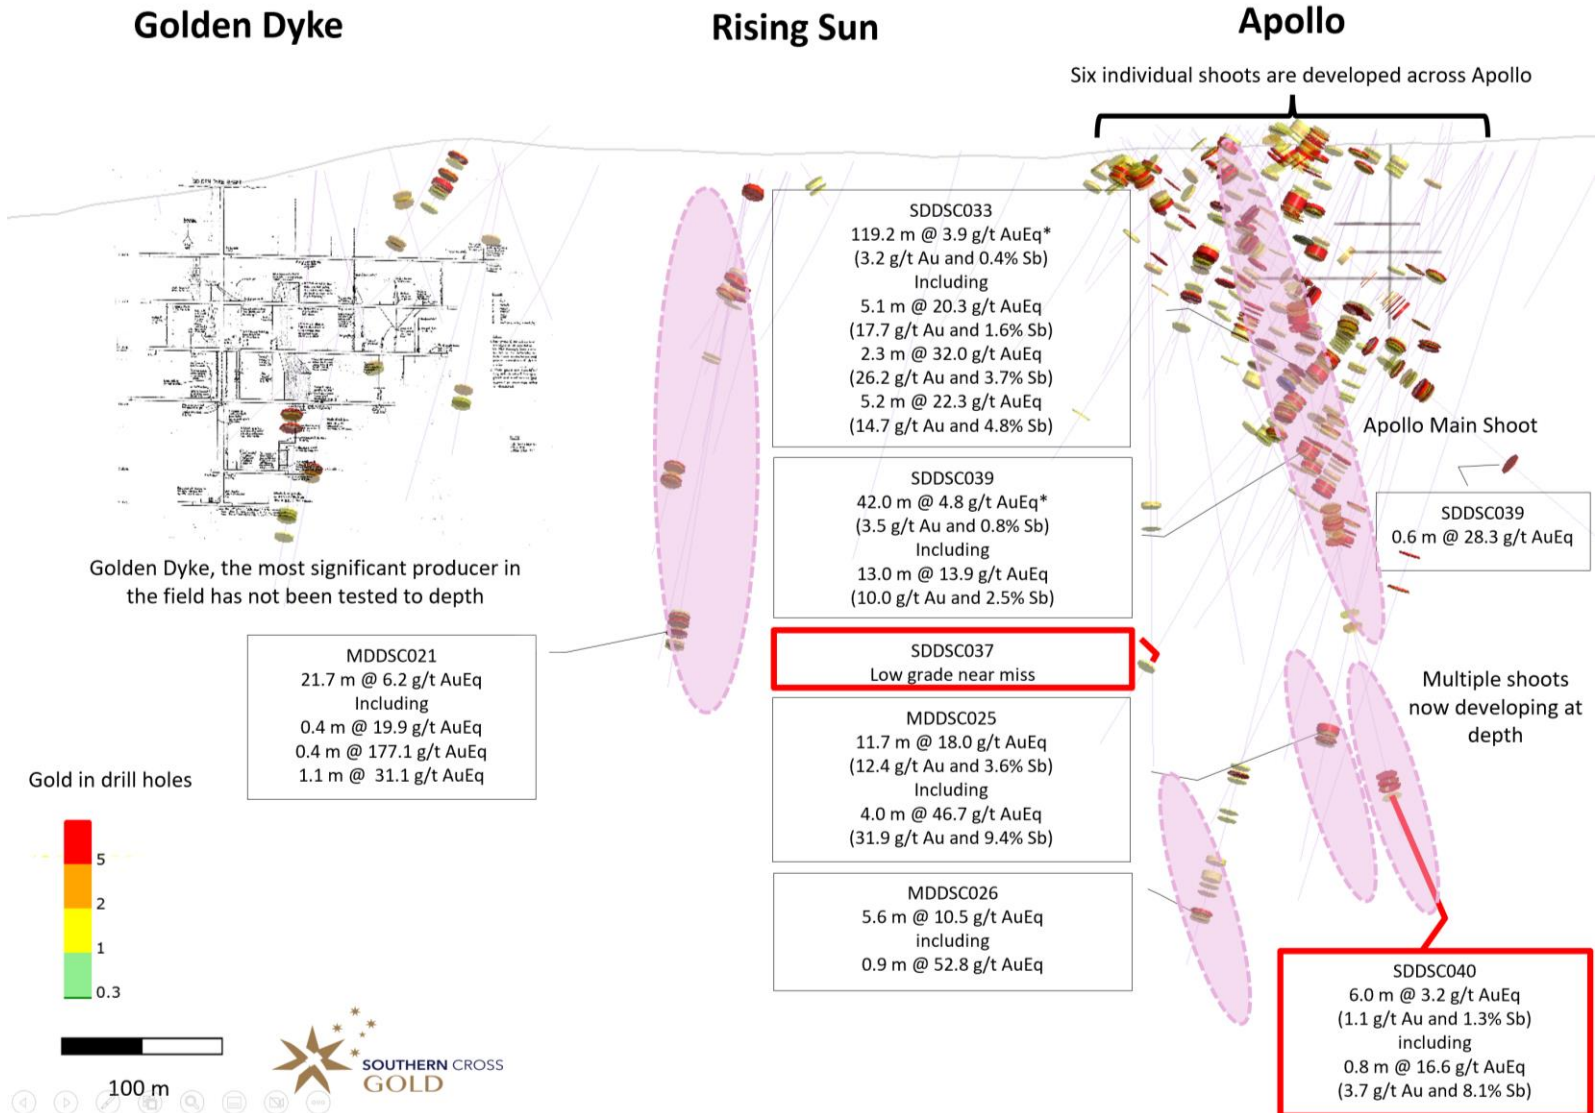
Golden Dyke

Rising Sun

Apollo

Six individual shoots are developed across Apollo

SDDSC033
119.2 m @ 3.9 g/t AuEq*
(3.2 g/t Au and 0.4% Sb)
Including
5.1 m @ 20.3 g/t AuEq
(17.7 g/t Au and 1.6% Sb)
2.3 m @ 32.0 g/t AuEq
(26.2 g/t Au and 3.7% Sb)
5.2 m @ 22.3 g/t AuEq
(14.7 g/t Au and 4.8% Sb)

Apollo Main Shoot

SDDSC039
42.0 m @ 4.8 g/t AuEq*
(3.5 g/t Au and 0.8% Sb)
Including
13.0 m @ 13.9 g/t AuEq
(10.0 g/t Au and 2.5% Sb)

SDDSC039
0.6 m @ 28.3 g/t AuEq

Golden Dyke, the most significant producer in the field has not been tested to depth

MDDSC021
21.7 m @ 6.2 g/t AuEq
Including
0.4 m @ 19.9 g/t AuEq
0.4 m @ 177.1 g/t AuEq
1.1 m @ 31.1 g/t AuEq

SDDSC037
Low grade near miss

Multiple shoots now developing at depth

MDDSC025
11.7 m @ 18.0 g/t AuEq
(12.4 g/t Au and 3.6% Sb)
Including
4.0 m @ 46.7 g/t AuEq
(31.9 g/t Au and 9.4% Sb)

Gold in drill holes

5
2
1
0.3

MDDSC026
5.6 m @ 10.5 g/t AuEq
including
0.9 m @ 52.8 g/t AuEq

SDDSC040
6.0 m @ 3.2 g/t AuEq
(1.1 g/t Au and 1.3% Sb)
including
0.8 m @ 16.6 g/t AuEq
(3.7 g/t Au and 8.1% Sb)

100 m

SOUTHERN CROSS
GOLD